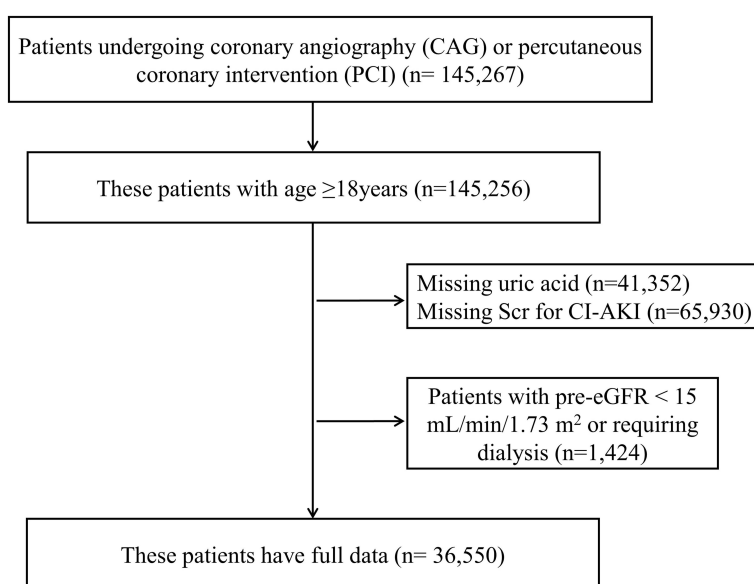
Patients undergoing coronary angiography (CAG) or percutaneous coronary intervention (PCI) (n= 145,267)

These patients with age ≥18years (n=145,256)

Missing uric acid (n=41,352)
Missing Scr for CI-AKI (n=65,930)

Patients with pre-eGFR < 15 mL/min/1.73 m$^2$ or requiring dialysis (n=1,424)

These patients have full data (n= 36,550)